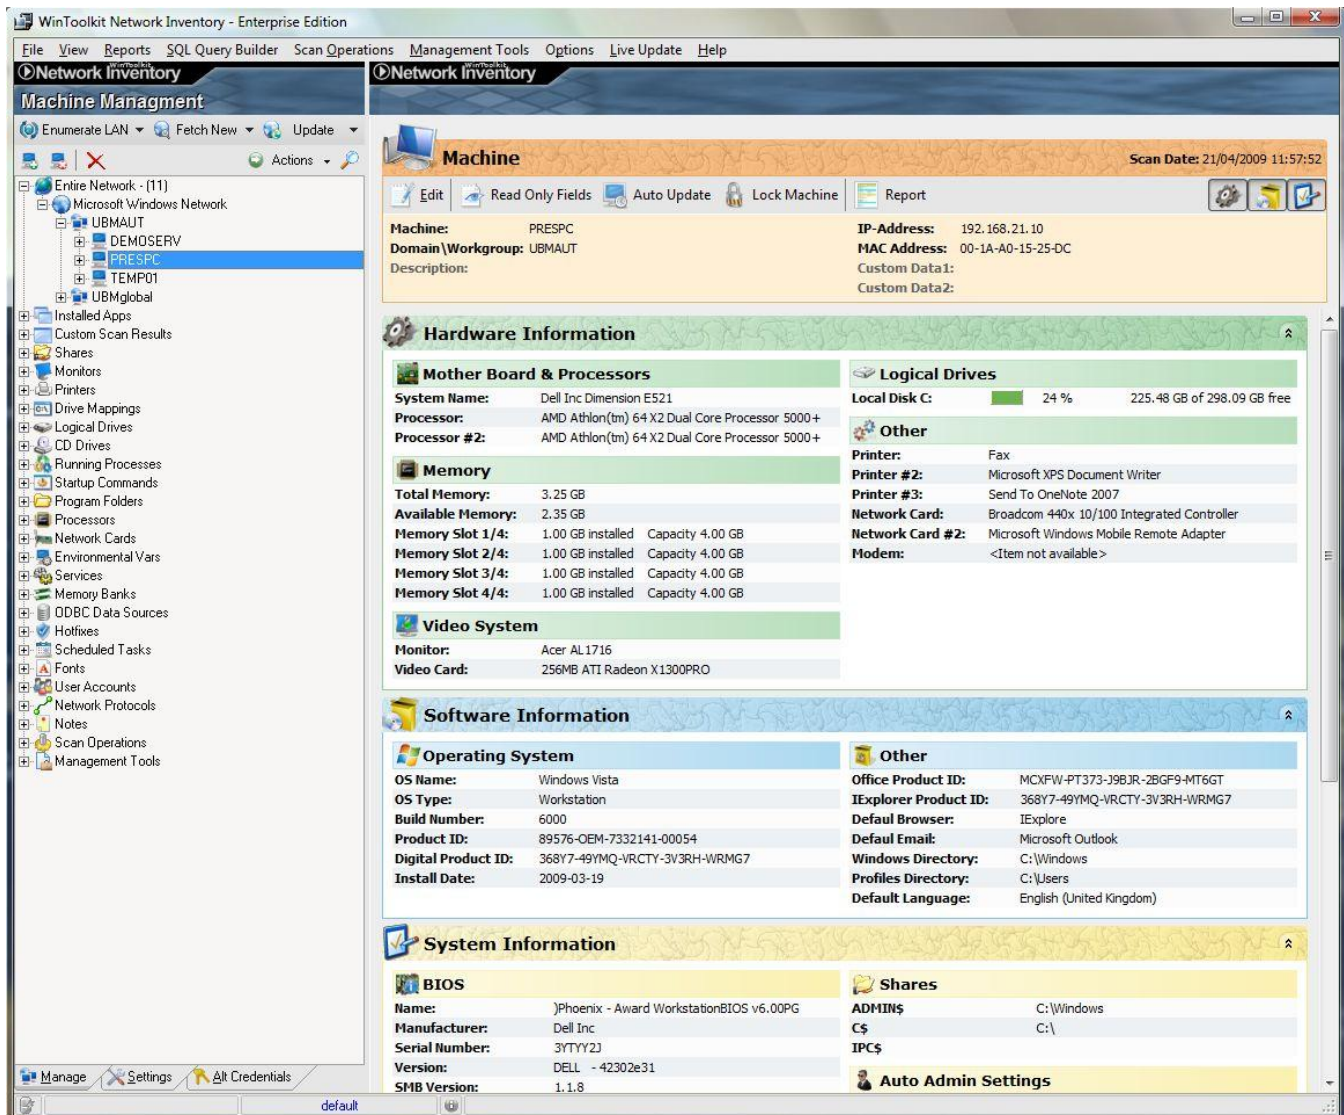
WinToolkit Network Inventory - Enterprise Edition

File View Reports SQL Query Builder Scan Operations Management Tools Options Live Update Help

Network Inventory
Machine Managment
Enumerate LAN Fetch New Update
Actions

Entire Network - (11)
Microsoft Windows Network
UBMAUT
DEMOSERV
PRESPC
TEMP01
UBMglobal
Installed Apps
Custom Scan Results
Shares
Monitors
Printers
Drive Mappings
Logical Drives
CD Drives
Running Processes
Startup Commands
Program Folders
Processors
Network Cards
Environmental Vars
Services
Memory Banks
ODBC Data Sources
Hotfixes
Scheduled Tasks
Fonts
User Accounts
Network Protocols
Notes
Scan Operations
Management Tools

Manage Settings Alt Credentials

Network Inventory

Machine
Scan Date: 21/04/2009 11:57:52

Edit Read Only Fields Auto Update Lock Machine Report

Machine: PRESPC
Domain\Workgroup: UBMAUT
Description:
IP-Address: 192.168.21.10
MAC Address: 00-1A-A0-15-25-DC
Custom Data1:
Custom Data2:

Hardware Information

Mother Board & Processors
| | |
|---|---|
| System Name: | Dell Inc Dimension E521 |
| Processor: | AMD Athlon(tm) 64 X2 Dual Core Processor 5000+ |
| Processor #2: | AMD Athlon(tm) 64 X2 Dual Core Processor 5000+ |

Memory
| | |
|---|---|
| Total Memory: | 3.25 GB |
| Available Memory: | 2.35 GB |
| Memory Slot 1/4: | 1.00 GB installed Capacity 4.00 GB |
| Memory Slot 2/4: | 1.00 GB installed Capacity 4.00 GB |
| Memory Slot 3/4: | 1.00 GB installed Capacity 4.00 GB |
| Memory Slot 4/4: | 1.00 GB installed Capacity 4.00 GB |

Video System
| | |
|---|---|
| Monitor: | Acer AL1716 |
| Video Card: | 256MB ATI Radeon X1300PRO |

Logical Drives
| | | |
|---|---|---|
| Local Disk C: | 24 % | 225.48 GB of 298.09 GB free |

Other
| | |
|---|---|
| Printer: | Fax |
| Printer #2: | Microsoft XPS Document Writer |
| Printer #3: | Send To OneNote 2007 |
| Network Card: | Broadcom 440x 10/100 Integrated Controller |
| Network Card #2: | Microsoft Windows Mobile Remote Adapter |
| Modem: | <Item not available> |

Software Information

Operating System
| | |
|---|---|
| OS Name: | Windows Vista |
| OS Type: | Workstation |
| Build Number: | 6000 |
| Product ID: | 89576-OEM-7332141-00054 |
| Digital Product ID: | 368Y7-49YMQ-VRCTY-3V3RH-WRMG7 |
| Install Date: | 2009-03-19 |

Other
| | |
|---|---|
| Office Product ID: | MCXFW-PT373-J9BJR-2BGF9-MT6GT |
| IExplorer Product ID: | 368Y7-49YMQ-VRCTY-3V3RH-WRMG7 |
| Defaul Browser: | IExplore |
| Defaul Email: | Microsoft Outlook |
| Windows Directory: | C:\Windows |
| Profiles Directory: | C:\Users |
| Default Language: | English (United Kingdom) |

System Information

BIOS
| | |
|---|---|
| Name: | )Phoenix - Award WorkstationBIOS v6.00PG |
| Manufacturer: | Dell Inc |
| Serial Number: | 3YTYY2J |
| Version: | DELL - 42302e31 |
| SMB Version: | 1.1.8 |

Shares
| | |
|---|---|
| ADMIN$ | C:\Windows |
| C$ | C:\ |
| IPC$ | |

Auto Admin Settings

default